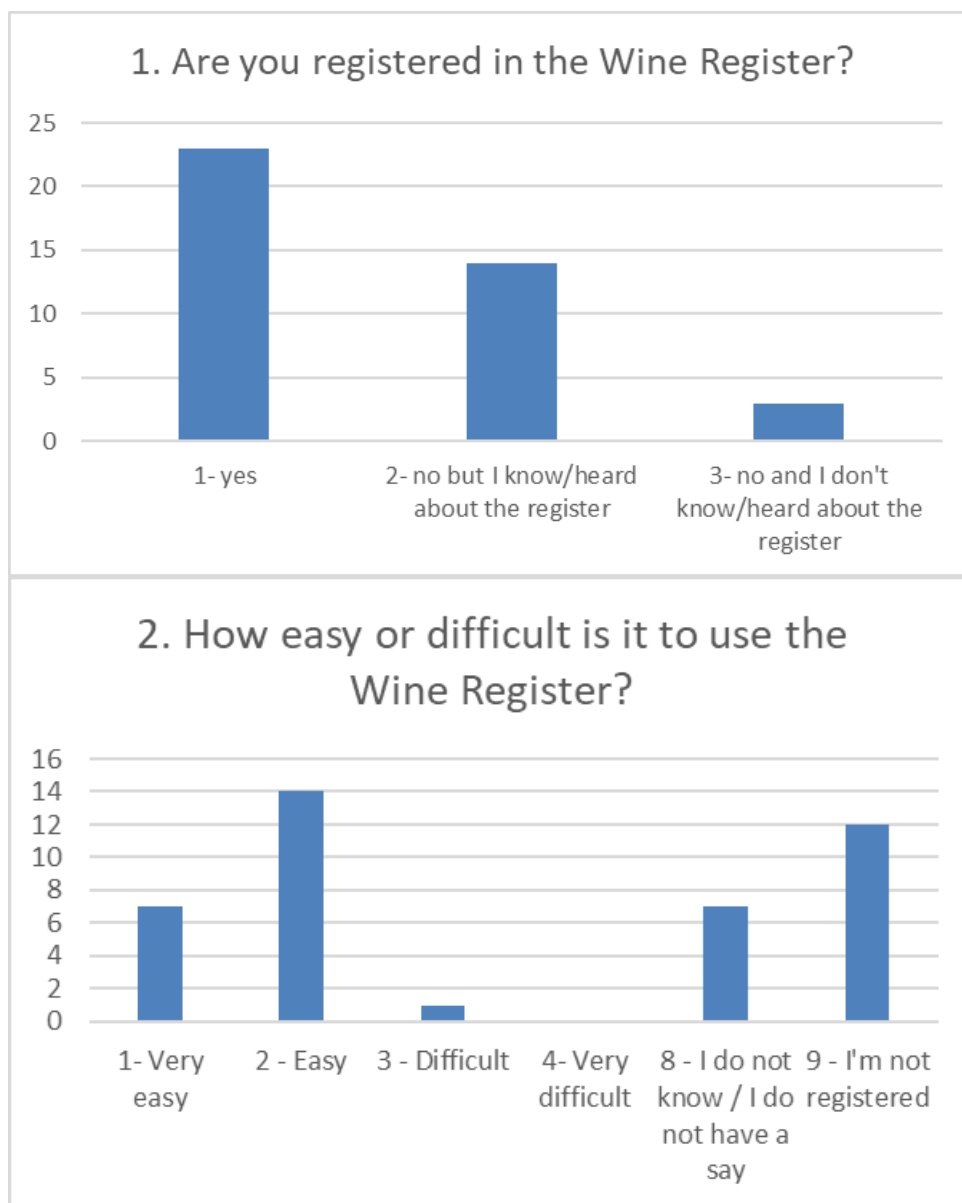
1. Are you registered in the Wine Register?

25
20
15
10
5
0

1- yes
2- no but I know/heard about the register
3- no and I don't know/heard about the register

2. How easy or difficult is it to use the Wine Register?

16
14
12
10
8
6
4
2
0

1- Very easy
2 - Easy
3 - Difficult
4- Very difficult
8 - I do not know / I do not have a say
9 - I'm not registered